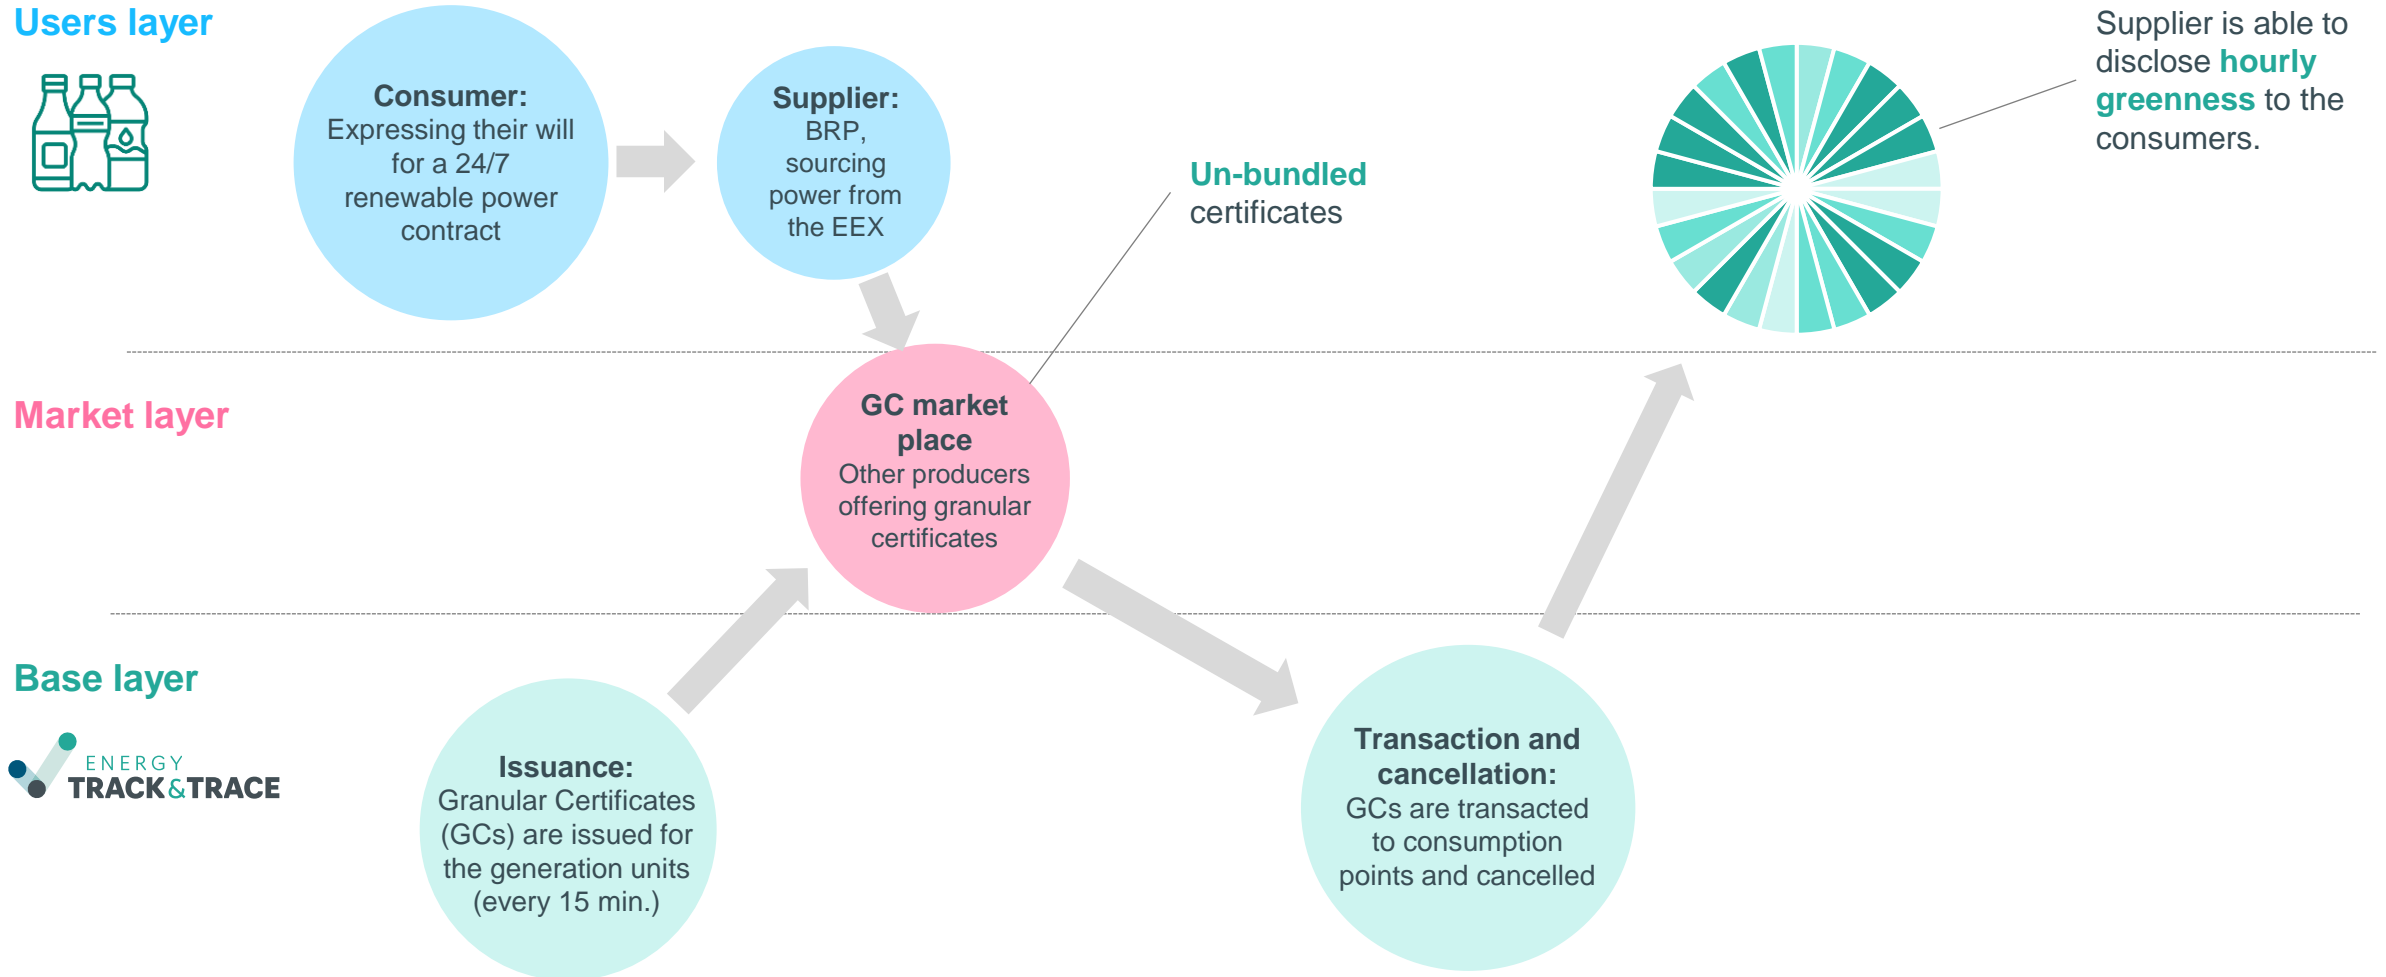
Users layer

Consumer:
Expressing their will for a 24/7 renewable power contract

Supplier:
BRP, sourcing power from the EEX

Un-bundled certificates

Supplier is able to disclose hourly greenness to the consumers.

Market layer

GC market place
Other producers offering granular certificates

Base layer

ENERGY TRACK&TRACE

Issuance:
Granular Certificates (GCs) are issued for the generation units (every 15 min.)

Transaction and cancellation:
GCs are transacted to consumption points and cancelled